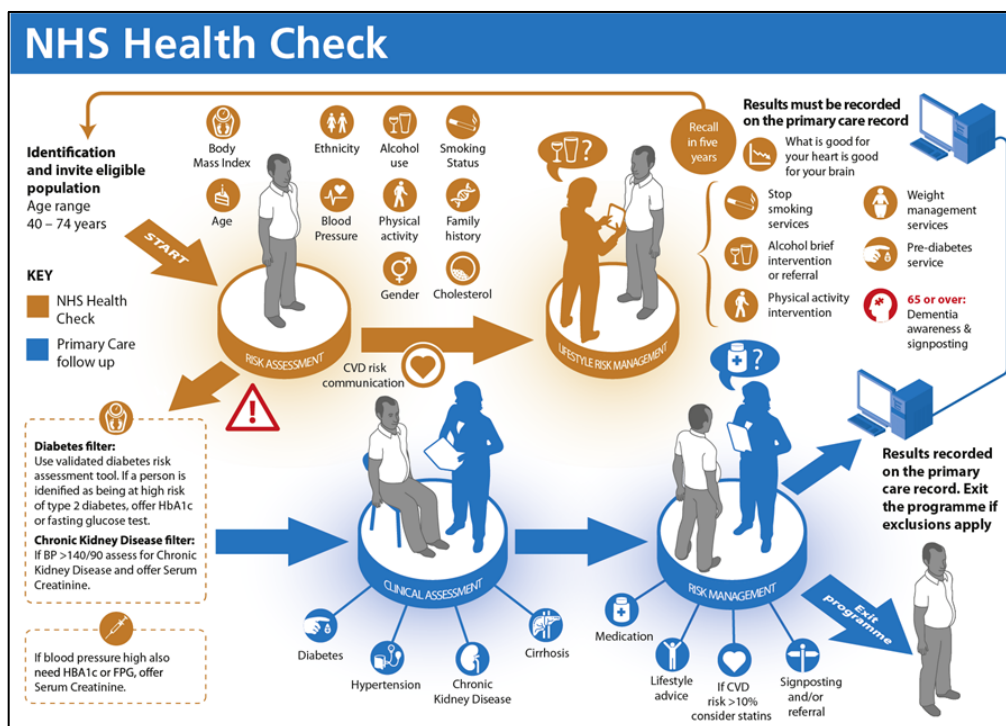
NHS Health Check

Identification and invite eligible population
Age range 40 – 74 years

START

KEY
NHS Health Check
Primary Care follow up

Body Mass Index
Age
Ethnicity
Blood Pressure
Alcohol use
Physical activity
Gender
Smoking Status
Family history
Cholesterol

RISK ASSESSMENT

CVD risk communication

Recall in five years

LIFESTYLE RISK MANAGEMENT

Results must be recorded on the primary care record

What is good for your heart is good for your brain

Stop smoking services
Alcohol brief intervention or referral
Physical activity intervention
Weight management services
Pre-diabetes service
65 or over: Dementia awareness & signposting

Diabetes filter:
Use validated diabetes risk assessment tool. If a person is identified as being at high risk of type 2 diabetes, offer HbA1c or fasting glucose test.
Chronic Kidney Disease filter:
If BP >140/90 assess for Chronic Kidney Disease and offer Serum Creatinine.

If blood pressure high also need HBA1c or FPG, offer Serum Creatinine.

CLINICAL ASSESSMENT

Diabetes
Hypertension
Chronic Kidney Disease
Cirrhosis

RISK MANAGEMENT

Medication
Lifestyle advice
If CVD risk >10% consider statins
Signposting and/or referral

Results recorded on the primary care record. Exit the programme if exclusions apply

Exit programme